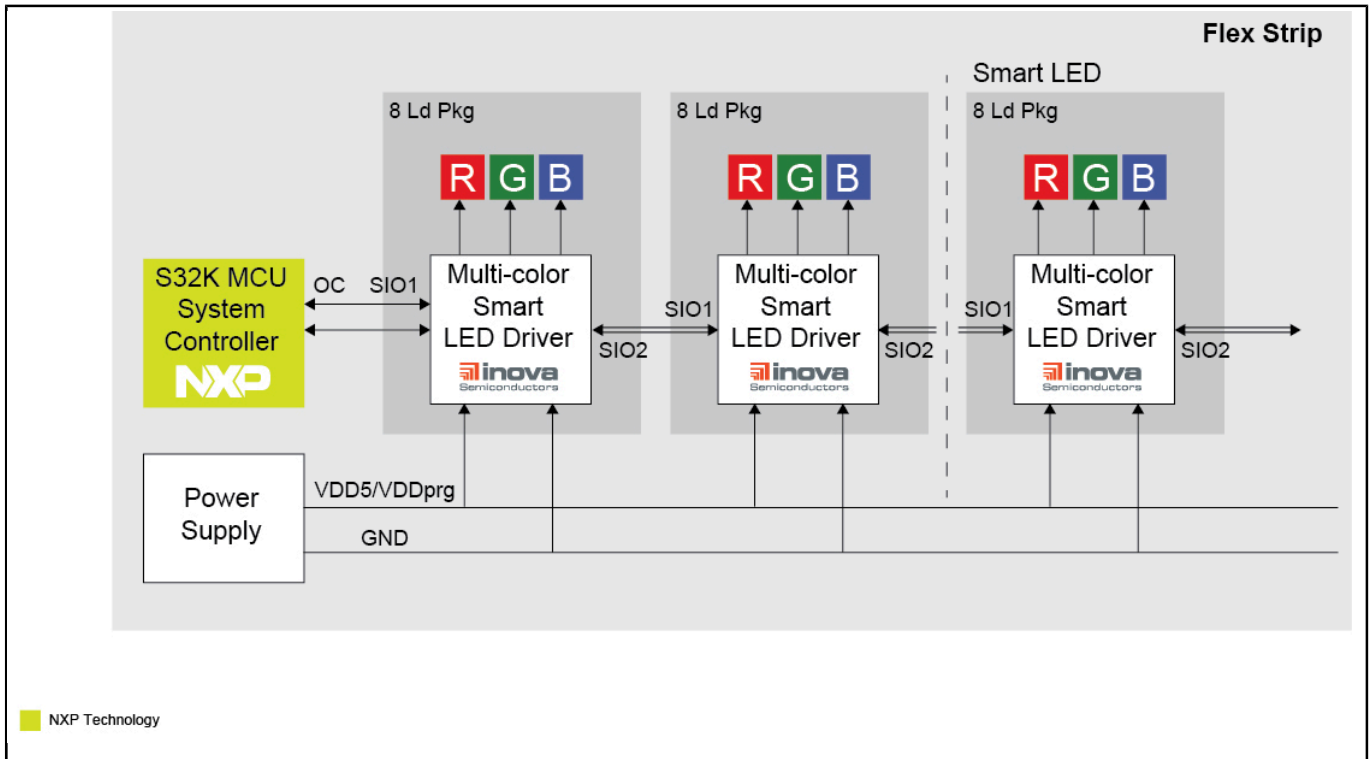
Flex Strip

Smart LED

8 Ld Pkg

R G B

Multi-color Smart LED Driver

inova Semiconductors

8 Ld Pkg

R G B

Multi-color Smart LED Driver

inova Semiconductors

8 Ld Pkg

R G B

Multi-color Smart LED Driver

inova Semiconductors

S32K MCU System Controller

NXP

OC

SIO1

SIO1

SIO2

SIO1

SIO2

SIO2

Power Supply

VDD5/VDDprg

GND

NXP Technology